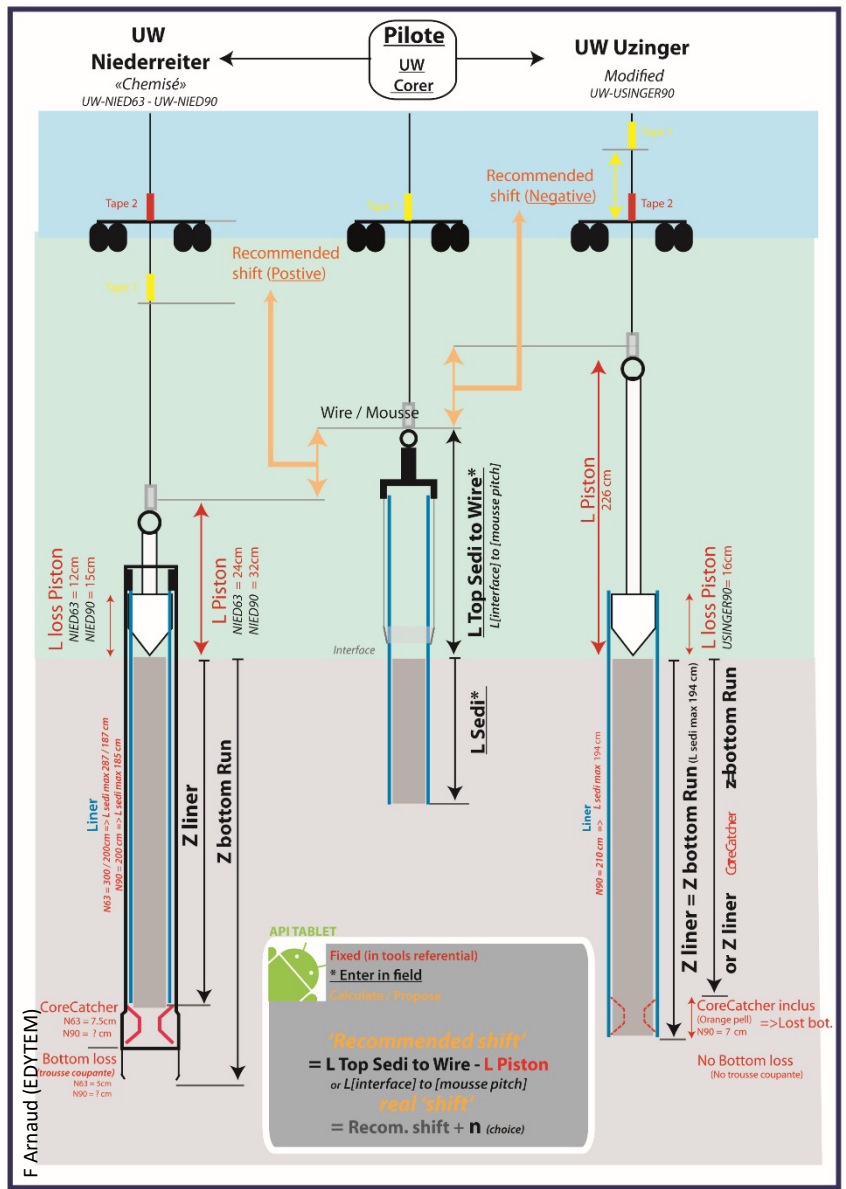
UW Niederreiter
«Chemisé»
UW-NIED63 - UW-NIED90

Pilote
UW Corer

UW Uzinger
Modified
UW-USINGER90

Tape 2
Tape 1
Tape
Tape 1
Tape 2

Recommended shift (Postive)

Recommended shift (Negative)

Wire / Mousse

L Top Sedi to Wire*
L[interface] to [mousse pitch]

Interface

L Sedi*

L loss Piston
NIED63 = 12cm
NIED90 = 15cm

L Piston
NIED63 = 24cm
NIED90 = 32cm

Liner
N63 = 300 / 200cm => L sedi max 287 / 187 cm
N90 = 200 cm => L sedi max 185 cm

Z liner

Z bottom Run

CoreCatcher
N63 = 7.5cm
N90 = ? cm

Bottom loss
(trousse coupante)
N63 = 5cm
N90 = ? cm

L Piston
226 cm

L loss Piston
USINGER90= 16cm

Liner
N90 = 210 cm => L sedi max 194 cm

Z liner = Z bottom Run (L sedi max 194 cm)

z=bottom Run
or Z liner

CoreCatcher

CoreCatcher inclus
(Orange pell)
N90 = 7 cm
=>Lost bot.

No Bottom loss
(No trousse coupante)

API TABLET
Fixed (in tools referential)
* Enter in field
Calculate / Propose

'Recommended shift'
= L Top Sedi to Wire - L Piston
or L[interface] to [mousse pitch]
real 'shift'
= Recom. shift + n (choice)

F Arnaud (EDYTEM)